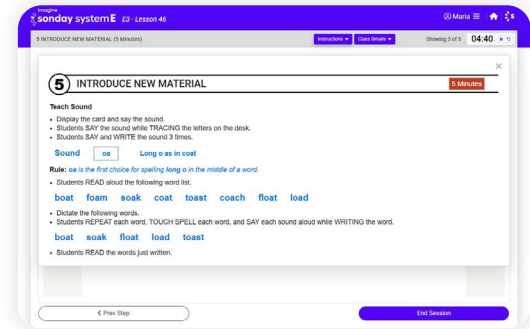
Imagine
sonday system E E3 · Lesson 46

Maria

5 INTRODUCE NEW MATERIAL (5 Minutes)

Instructions ▾ Class Details ▾

Showing 3 of 5 04:40

×

5 INTRODUCE NEW MATERIAL

5 Minutes

Teach Sound

- Display the card and say the sound.
- Students SAY the sound while TRACING the letters on the desk.
- Students SAY and WRITE the sound 3 times.

Sound oa Long o as in coat

Rule: oa is the first choice for spelling long o in the middle of a word.

- Students READ aloud the following word list.

boat foam soak coat toast coach float load

- Dictate the following words.
- Students REPEAT each word, TOUCH SPELL each word, and SAY each sound aloud while WRITING the word.

boat soak float load toast

- Students READ the words just written.

< Prev Step

End Session